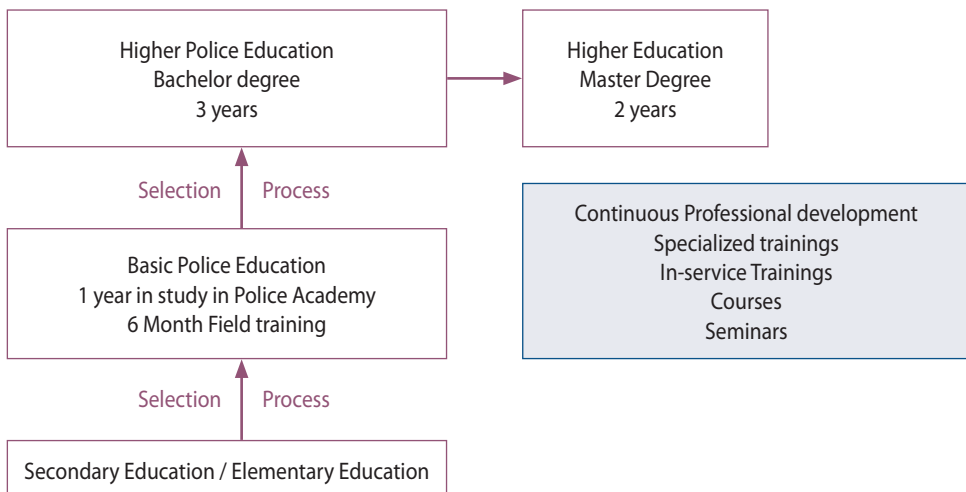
Higher Police Education
Bachelor degree
3 years

Higher Education
Master Degree
2 years

Selection Process

Continuous Professional development
Specialized trainings
In-service Trainings
Courses
Seminars

Basic Police Education
1 year in study in Police Academy
6 Month Field training

Selection Process

Secondary Education / Elementary Education